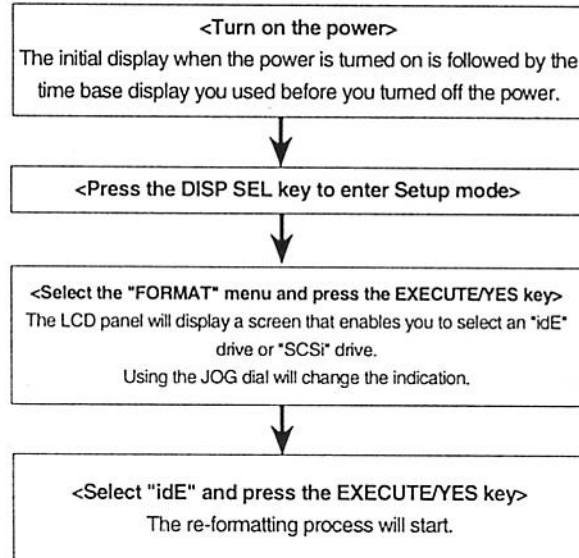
<Turn on the power>
The initial display when the power is turned on is followed by the time base display you used before you turned off the power.

<Press the DISP SEL key to enter Setup mode>

<Select the "FORMAT" menu and press the EXECUTE/YES key>
The LCD panel will display a screen that enables you to select an "idE" drive or "SCSi" drive.
Using the JOG dial will change the indication.

<Select "idE" and press the EXECUTE/YES key>
The re-formatting process will start.